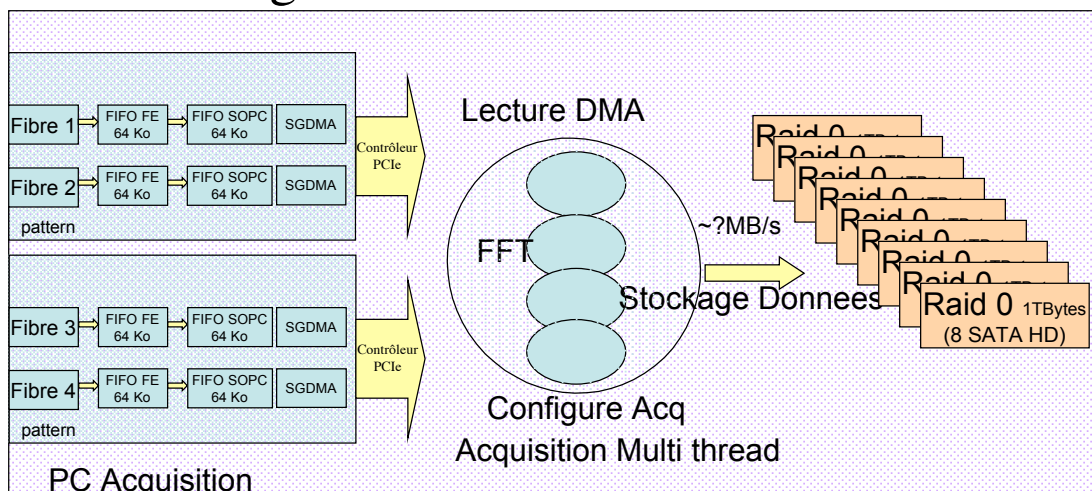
Fibre 1 FIFO FE 64 Ko FIFO SOPC 64 Ko SGDMA

Fibre 2 FIFO FE 64 Ko FIFO SOPC 64 Ko SGDMA

pattern

Contrôleur PCIe

Fibre 3 FIFO FE 64 Ko FIFO SOPC 64 Ko SGDMA

Fibre 4 FIFO FE 64 Ko FIFO SOPC 64 Ko SGDMA

pattern

Contrôleur PCIe

PC Acquisition

Lecture DMA

FFT

~?MB/s

Stockage Donnees

Configure Acq

Acquisition Multi thread

Raid 0 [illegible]

Raid 0 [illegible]

Raid 0 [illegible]

Raid 0 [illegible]

Raid 0 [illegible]

Raid 0 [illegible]

Raid 0 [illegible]

Raid 0 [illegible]

Raid 0 1TBytes (8 SATA HD)